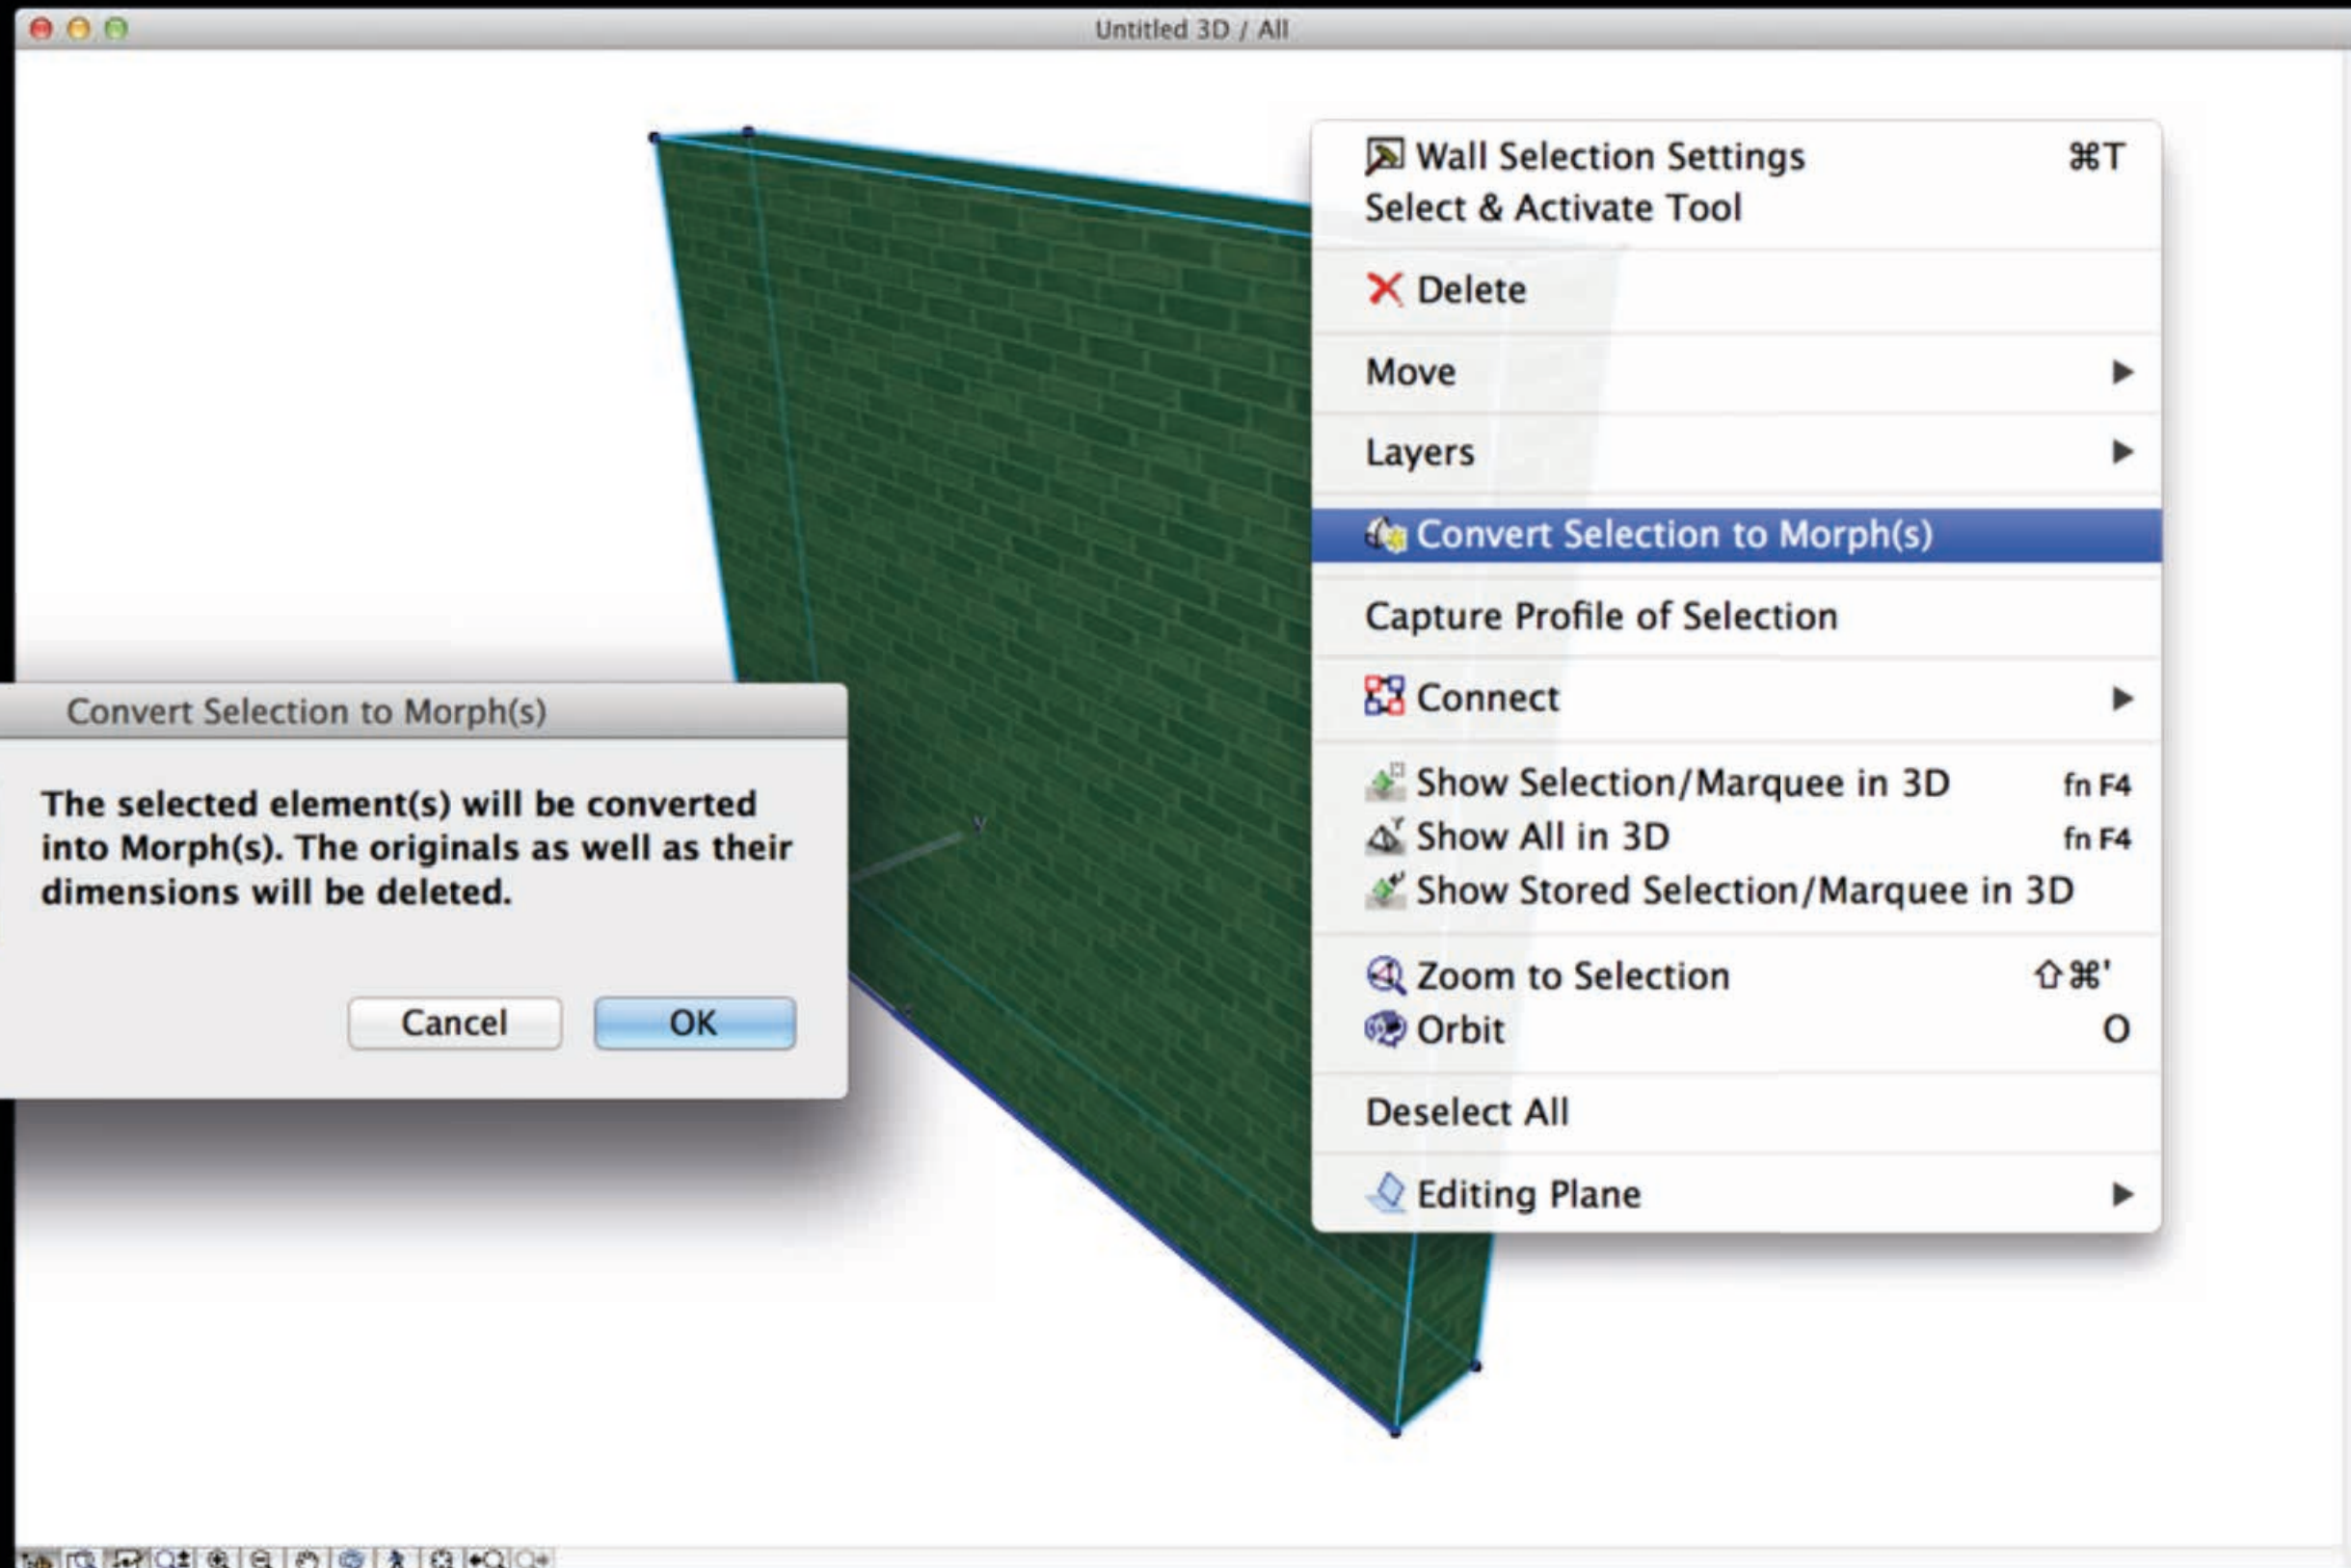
Untitled 3D / All

Wall Selection Settings ⌘T
Select & Activate Tool

Delete

Move

Layers

Convert Selection to Morph(s)

Capture Profile of Selection

Connect

Show Selection/Marquee in 3D fn F4
Show All in 3D fn F4
Show Stored Selection/Marquee in 3D

Zoom to Selection ⇧⌘'
Orbit O

Deselect All

Editing Plane

Convert Selection to Morph(s)

The selected element(s) will be converted into Morph(s). The originals as well as their dimensions will be deleted.

Cancel OK